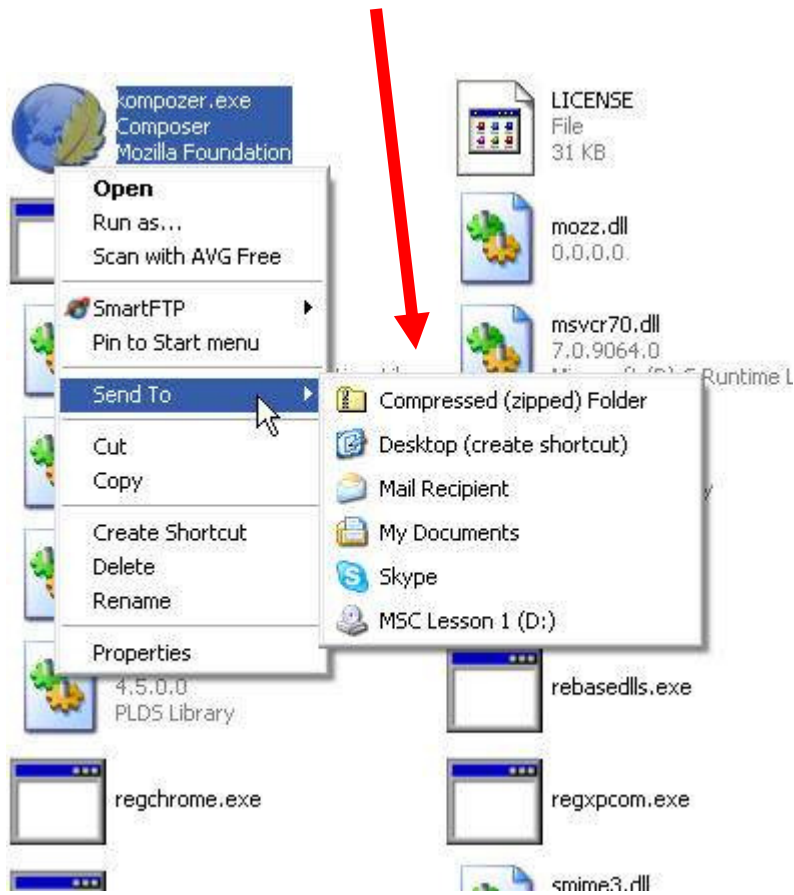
kompozer.exe
Composer
Mozilla Foundation

LICENSE
File
31 KB

Open
Run as...
Scan with AVG Free

SmartFTP
Pin to Start menu

Send To

Cut
Copy

Create Shortcut
Delete
Rename

Properties

mozz.dll
0.0.0.0

msvcr70.dll
7.0.9064.0
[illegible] Runtime L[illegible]

Compressed (zipped) Folder
Desktop (create shortcut)
Mail Recipient
My Documents
Skype
MSC Lesson 1 (D:)

4.5.0.0
PLDS Library

rebasedlls.exe

regchrome.exe

regxpcom.exe

smime3.dll